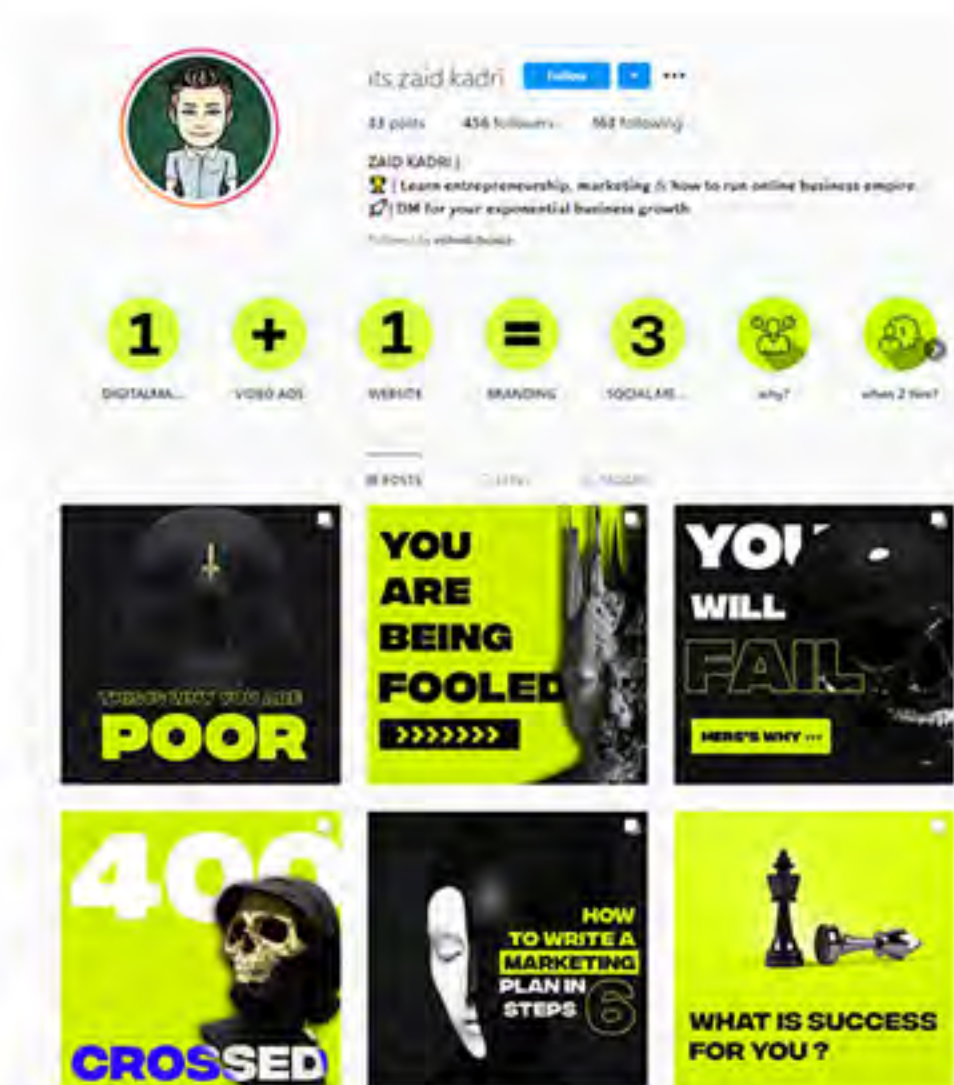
its.zaid.kadri Follow ···

33 posts 456 followers 563 following

ZAID KADRI |
🏆 | Learn entrepreneurship, marketing & how to run online business empire
🚀 | DM for your exponential business growth
Followed by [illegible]

1 + 1 = 3

DIGITALMA... VIDEO ADS WEBSITE BRANDING SOCIAL ME... why? when 2 tire?

POSTS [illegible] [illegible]

THINGS WHY YOU ARE POOR

YOU ARE BEING FOOLED >>>>>>>

YOU WILL FAIL HERE'S WHY →

400 CROSSED

HOW TO WRITE A MARKETING PLAN IN 6 STEPS

WHAT IS SUCCESS FOR YOU ?